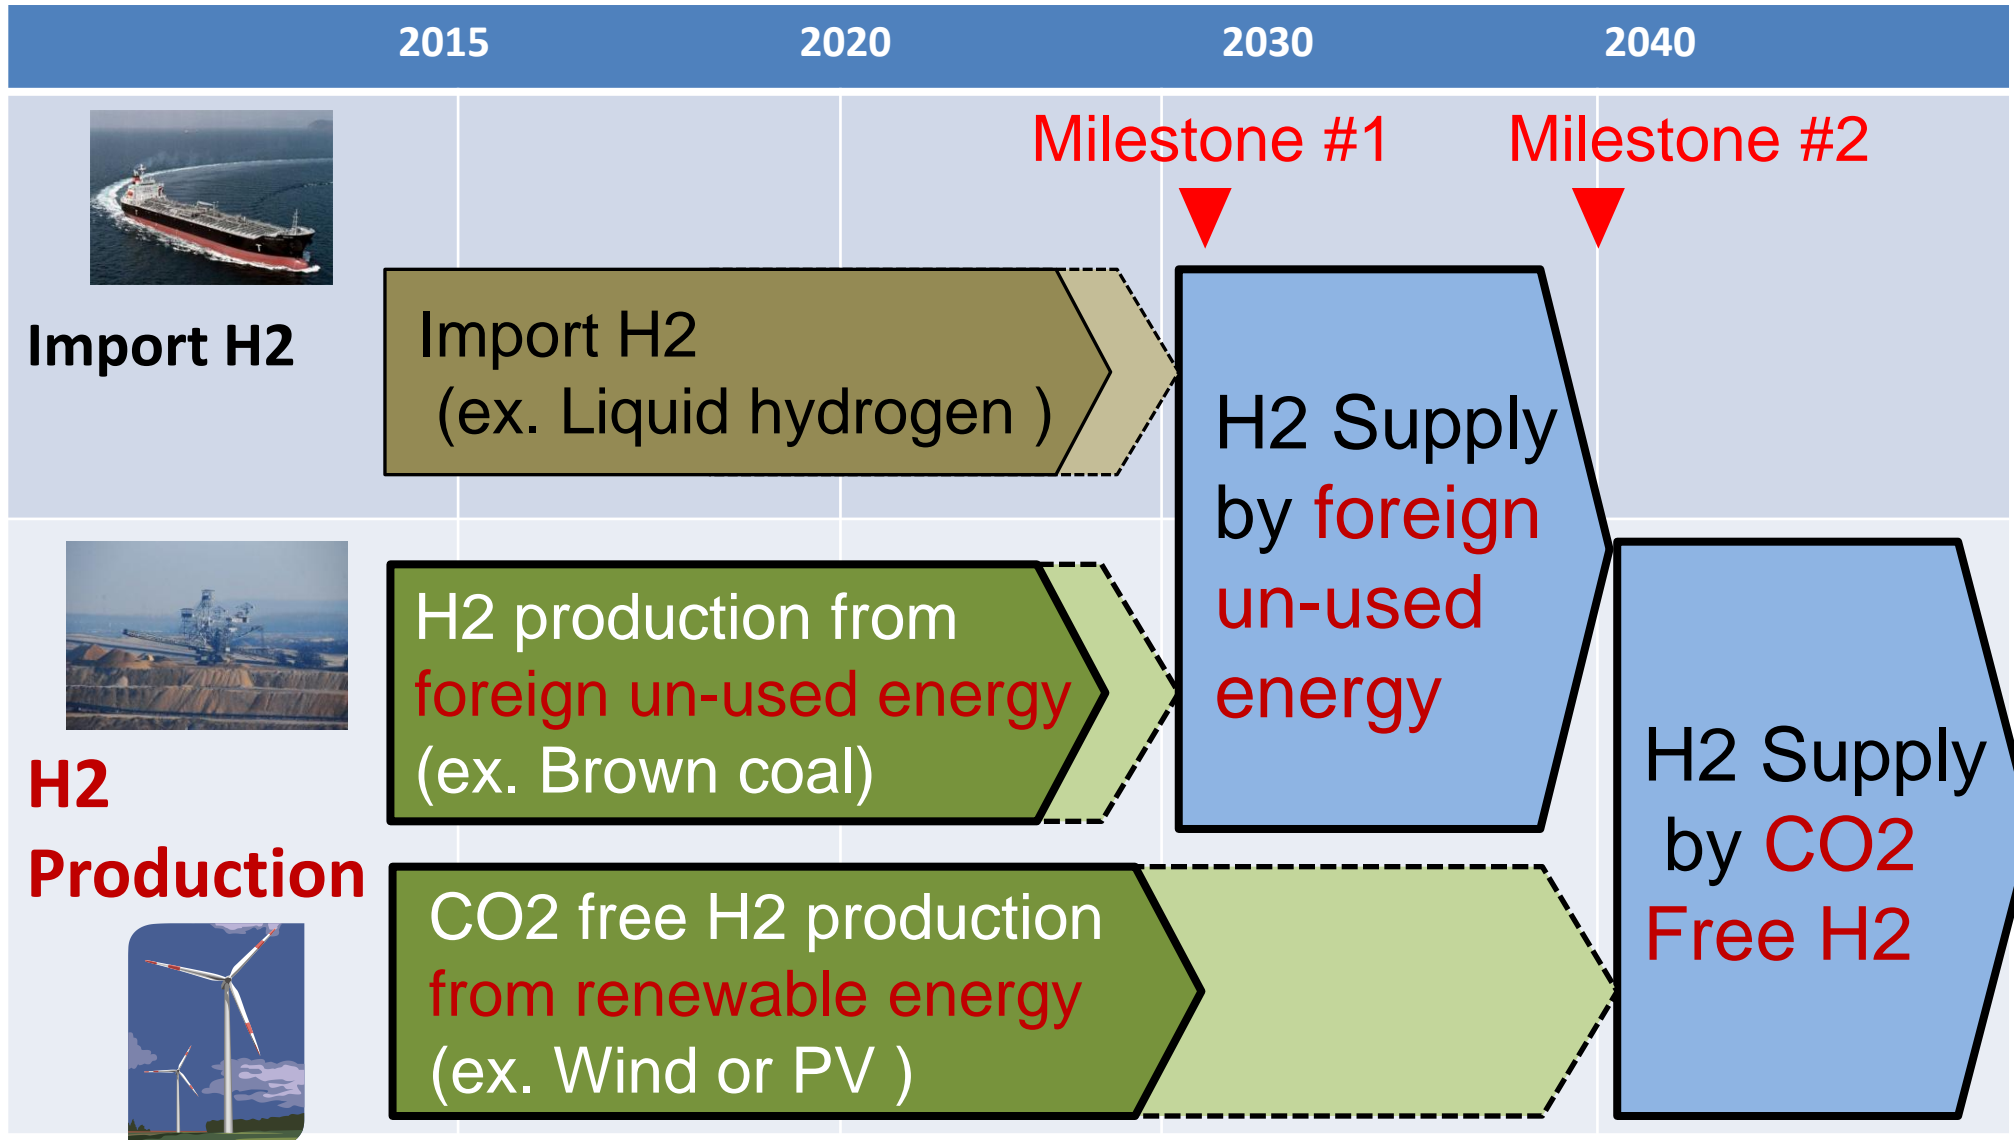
2015 2020 2030 2040

Milestone #1 Milestone #2

Import H2

Import H2
(ex. Liquid hydrogen )

H2 Supply by foreign un-used energy

H2 Production

H2 production from foreign un-used energy (ex. Brown coal)

CO2 free H2 production from renewable energy (ex. Wind or PV )

H2 Supply by CO2 Free H2